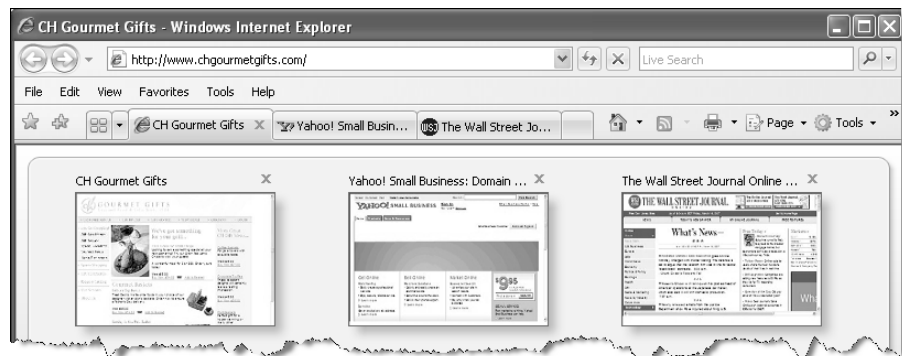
CH Gourmet Gifts - Windows Internet Explorer

http://www.chgourmetgifts.com/

Live Search

File Edit View Favorites Tools Help

CH Gourmet Gifts

Yahoo! Small Busin...

The Wall Street Jo...

Page

Tools

CH Gourmet Gifts

Yahoo! Small Business: Domain ...

The Wall Street Journal Online ...

GOURMET GIFTS

YAHOO! SMALL BUSINESS

THE WALL STREET JOURNAL.

What's News—